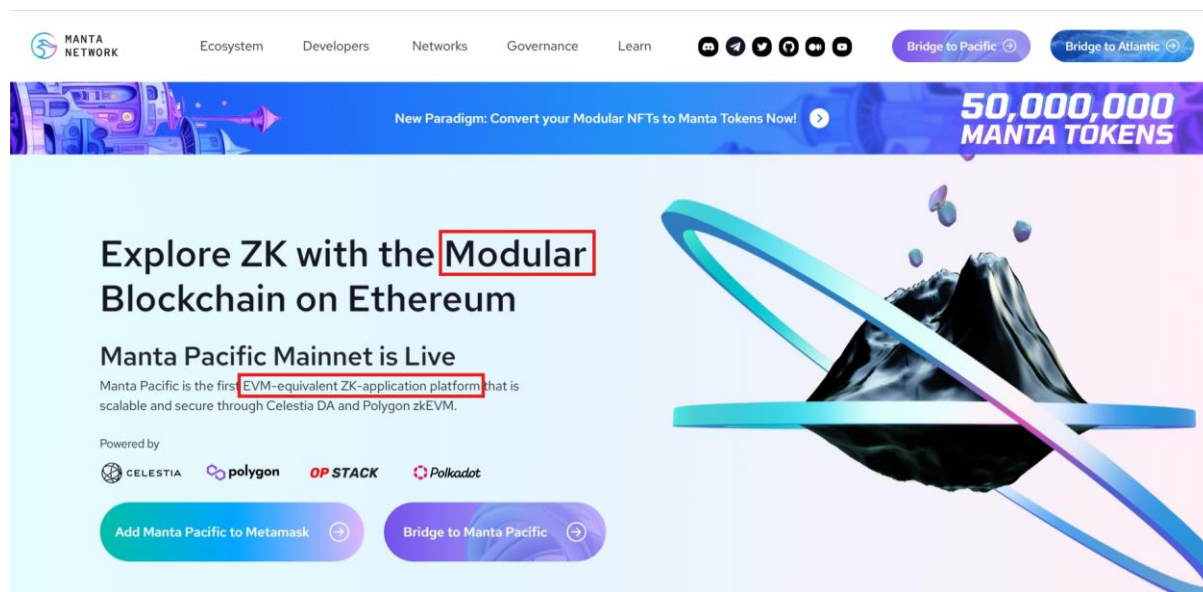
MANTA NETWORK

Ecosystem Developers Networks Governance Learn

Bridge to Pacific

Bridge to Atlantic

New Paradigm: Convert your Modular NFTs to Manta Tokens Now!

50,000,000 MANTA TOKENS

Explore ZK with the Modular Blockchain on Ethereum

Manta Pacific Mainnet is Live

Manta Pacific is the first EVM-equivalent ZK-application platform that is scalable and secure through Celestia DA and Polygon zkEVM.

Powered by

CELESTIA polygon OP STACK Polkadot

Add Manta Pacific to Metamask

Bridge to Manta Pacific